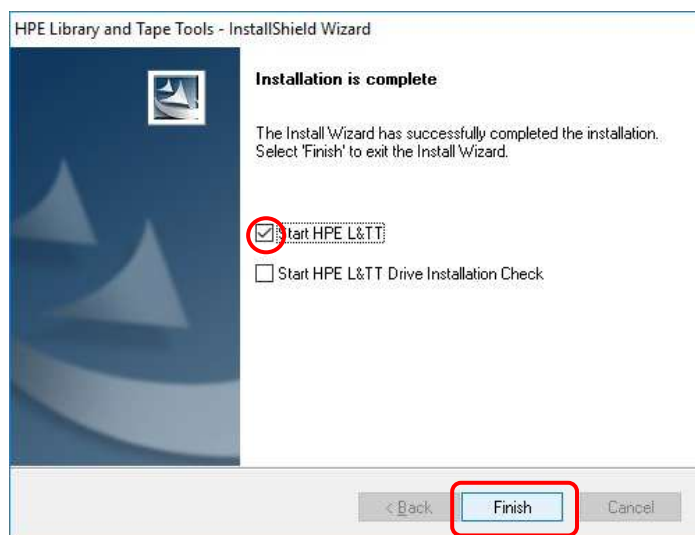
HPE Library and Tape Tools - InstallShield Wizard

Installation is complete

The Install Wizard has successfully completed the installation. Select 'Finish' to exit the Install Wizard.

Start HPE L&TT

Start HPE L&TT Drive Installation Check

< Back

Finish

Cancel